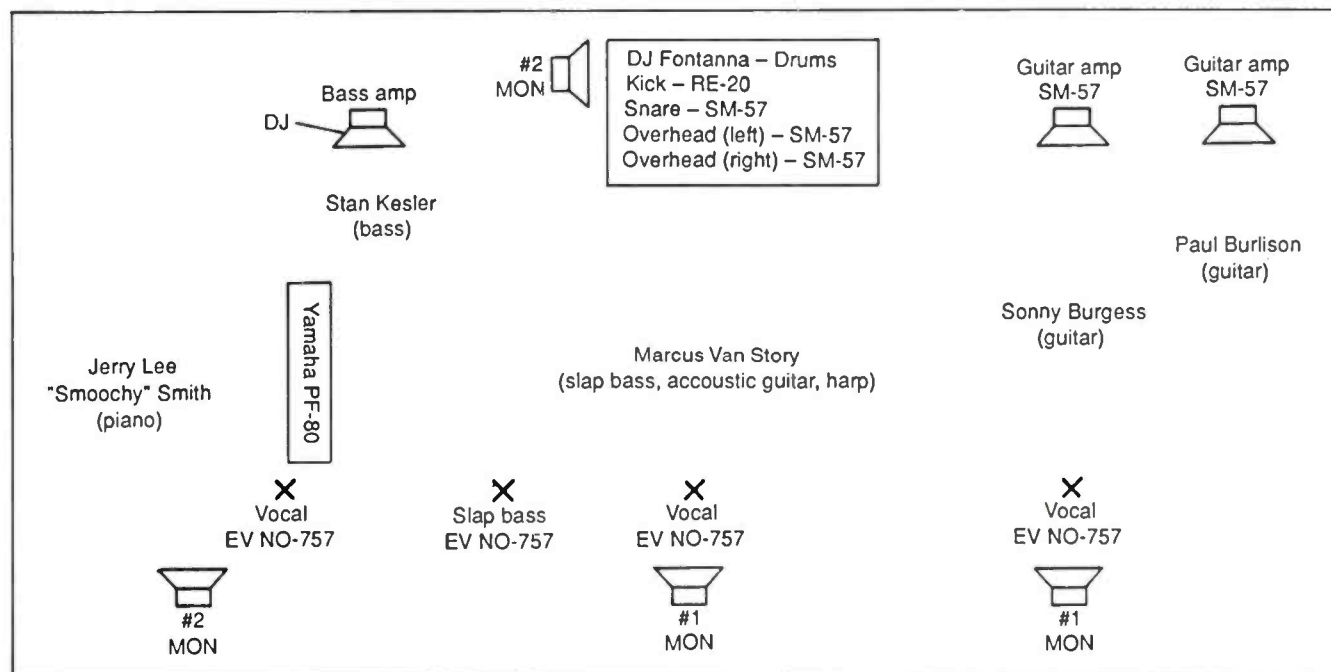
#2
MON

DJ Fontanna – Drums
Kick – RE-20
Snare – SM-57
Overhead (left) – SM-57
Overhead (right) – SM-57

Guitar amp
SM-57

Guitar amp
SM-57

Bass amp

DJ

Stan Kesler
(bass)

Paul Burlison
(guitar)

Yamaha PF-80

Sonny Burgess
(guitar)

Jerry Lee
"Smoochy" Smith
(piano)

Marcus Van Story
(slap bass, accoustic guitar, harp)

Vocal
EV NO-757

Slap bass
EV NO-757

Vocal
EV NO-757

Vocal
EV NO-757

#2
MON

#1
MON

#1
MON